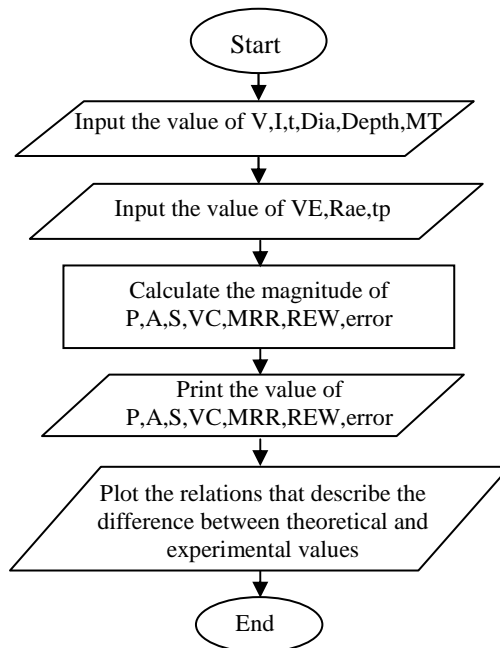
Start

Input the value of V,I,t,Dia,Depth,MT

Input the value of VE,Rae,tp

Calculate the magnitude of P,A,S,VC,MRR,REW,error

Print the value of P,A,S,VC,MRR,REW,error

Plot the relations that describe the difference between theoretical and experimental values

End